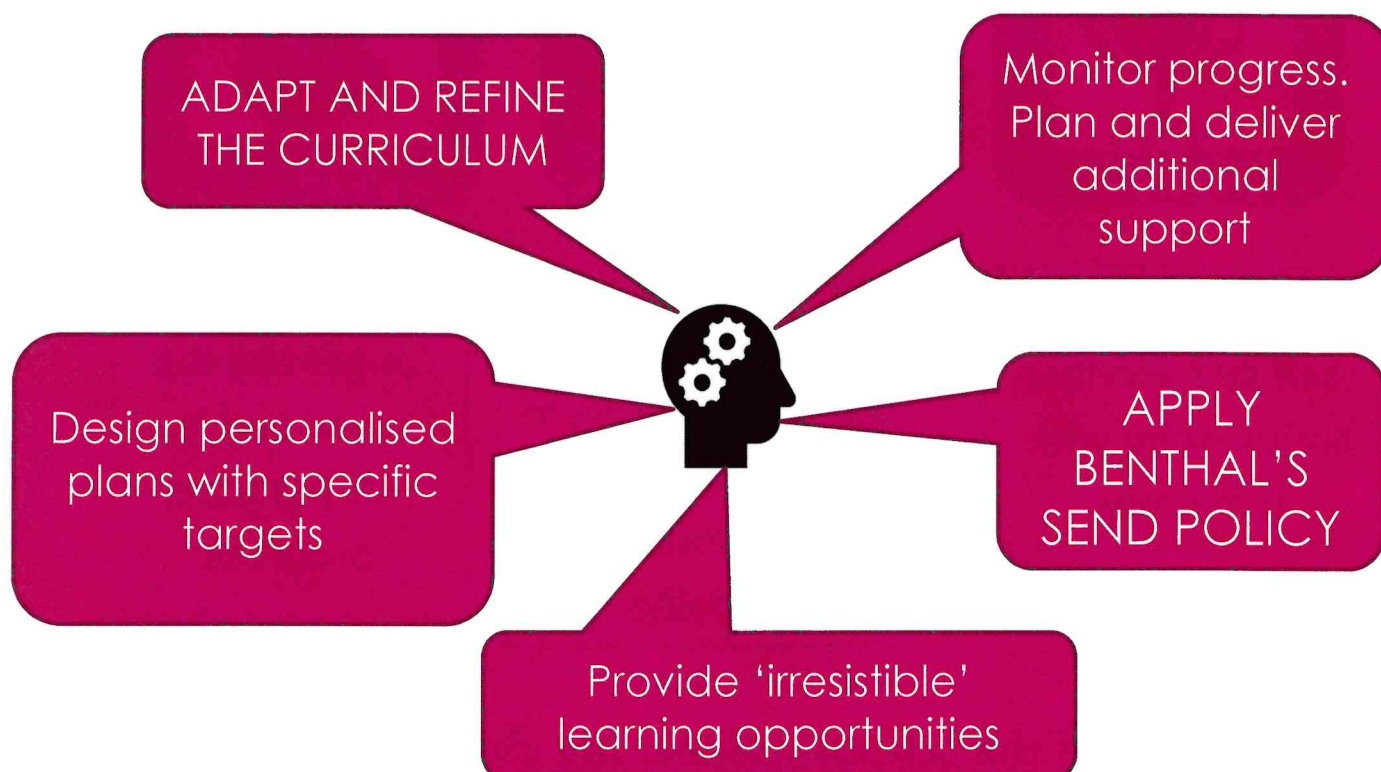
ADAPT AND REFINE THE CURRICULUM

Monitor progress. Plan and deliver additional support

Design personalised plans with specific targets

APPLY BENTHAL'S SEND POLICY

Provide 'irresistible' learning opportunities